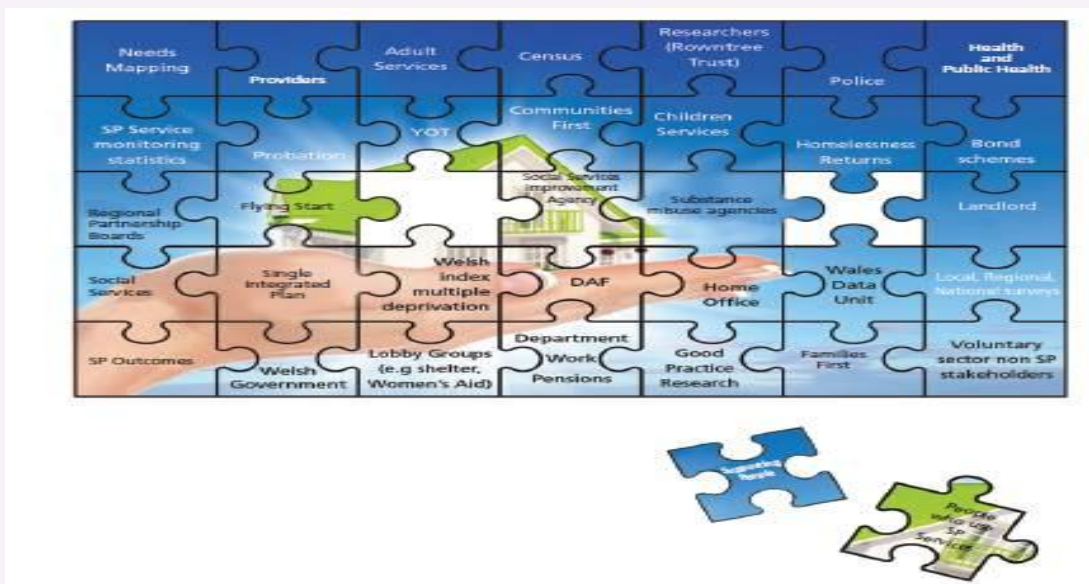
Needs Mapping

Providers

Adult Services

Census

Researchers (Rowntree Trust)

Police

Health and Public Health

SP Service monitoring statistics

Probation

YOT

Communities First

Children Services

Homelessness Returns

Bond schemes

Regional Partnership Boards

Flying Start

Social Services Improvement Agency

Substance misuse agencies

Landlord

Social Services

Single Integrated Plan

Welsh index multiple deprivation

DAF

Home Office

Wales Data Unit

Local, Regional, National surveys

SP Outcomes

Welsh Government

Lobby Groups (e.g shelter, Women's Aid)

Department Work Pensions

Good Practice Research

Families First

Voluntary sector non SP stakeholders

Supporting People

People who use SP Services